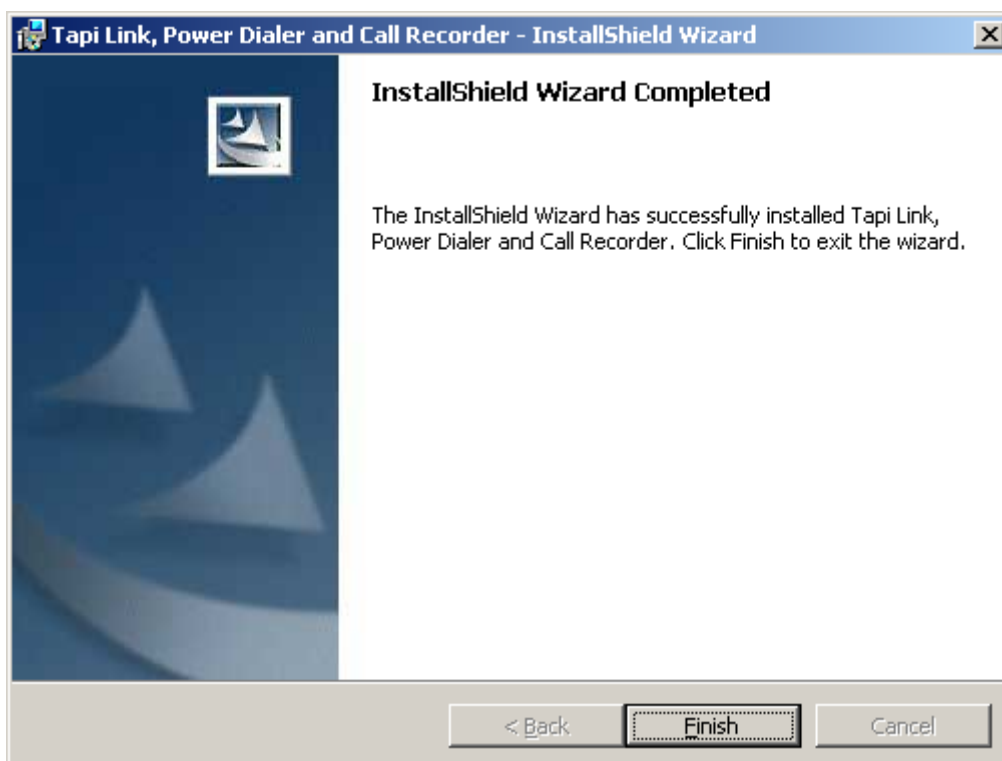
Tapi Link, Power Dialer and Call Recorder - InstallShield Wizard

InstallShield Wizard Completed

The InstallShield Wizard has successfully installed Tapi Link, Power Dialer and Call Recorder. Click Finish to exit the wizard.

< Back

Finish

Cancel